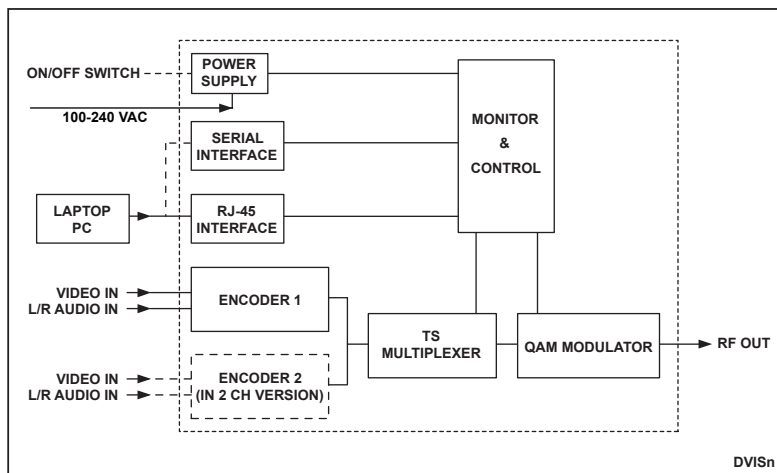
ON/OFF SWITCH

POWER SUPPLY

100-240 VAC

SERIAL INTERFACE

MONITOR & CONTROL

LAPTOP PC

RJ-45 INTERFACE

VIDEO IN
L/R AUDIO IN

ENCODER 1

TS MULTIPLEXER

QAM MODULATOR

RF OUT

VIDEO IN
L/R AUDIO IN

ENCODER 2 (IN 2 CH VERSION)

DVISn